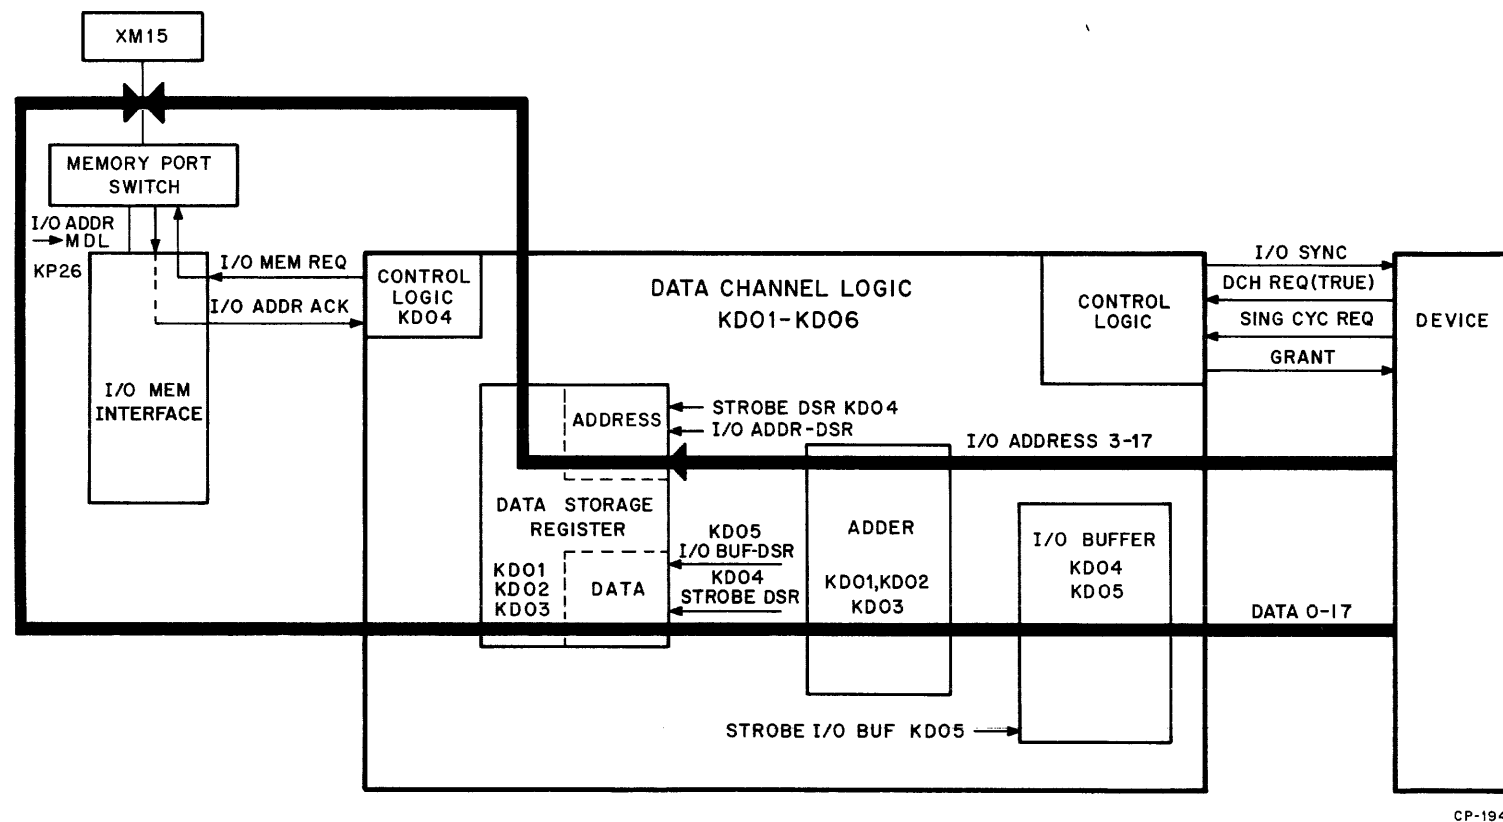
XM15

MEMORY PORT SWITCH

I/O ADDR → MDL

KP26

I/O MEM REQ

I/O ADDR ACK

I/O MEM INTERFACE

CONTROL LOGIC KD04

DATA CHANNEL LOGIC KD01-KD06

CONTROL LOGIC

I/O SYNC

DCH REQ(TRUE)

SING CYC REQ

GRANT

DEVICE

ADDRESS

STROBE DSR KD04

I/O ADDR-DSR

I/O ADDRESS 3-17

DATA STORAGE REGISTER

KD01 KD02 KD03

DATA

KD05 I/O BUF-DSR

KD04 STROBE DSR

ADDER

KD01,KD02 KD03

I/O BUFFER KD04 KD05

DATA 0-17

STROBE I/O BUF KD05

CP-194